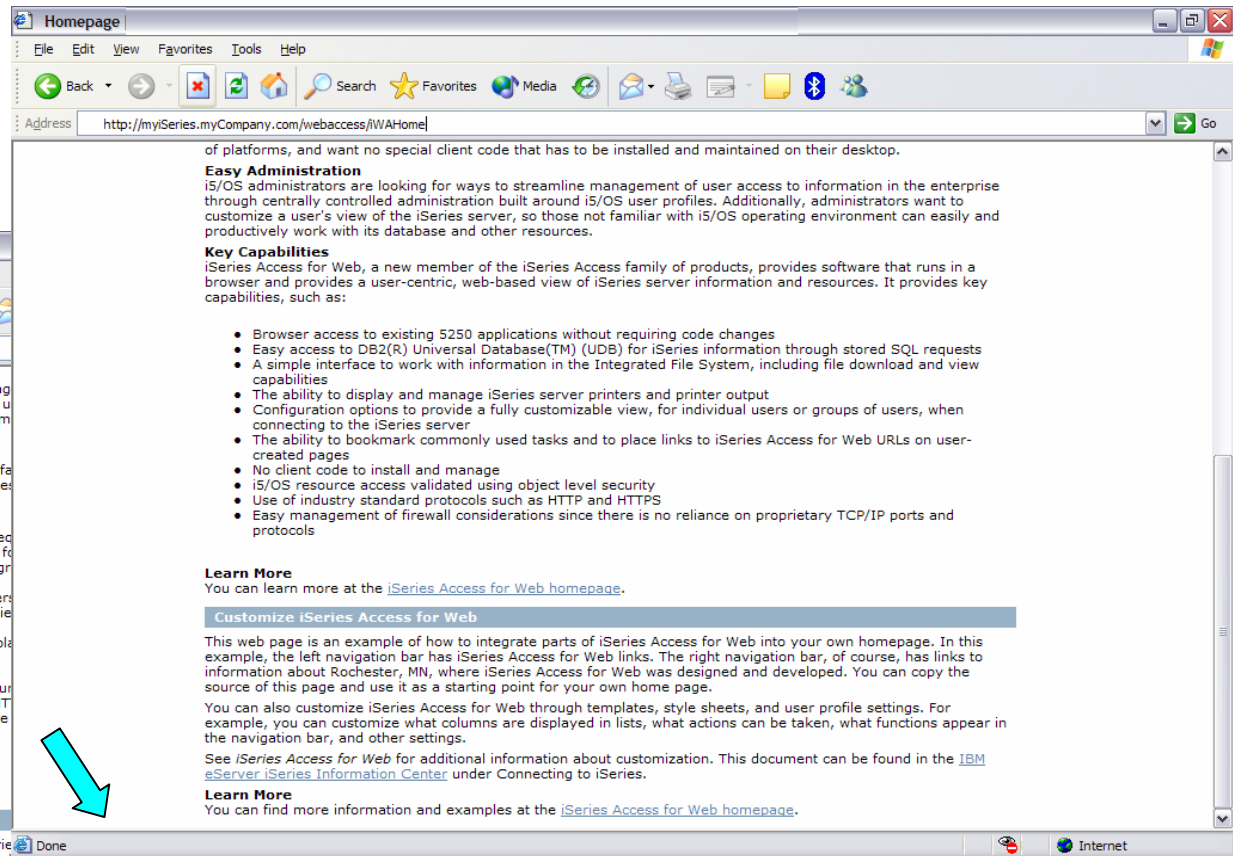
Homepage

File Edit View Favorites Tools Help

Back Search Favorites Media

Address http://myiSeries.myCompany.com/webaccess/iWAHome Go

of platforms, and want no special client code that has to be installed and maintained on their desktop.

**Easy Administration**
i5/OS administrators are looking for ways to streamline management of user access to information in the enterprise through centrally controlled administration built around i5/OS user profiles. Additionally, administrators want to customize a user's view of the iSeries server, so those not familiar with i5/OS operating environment can easily and productively work with its database and other resources.

**Key Capabilities**
iSeries Access for Web, a new member of the iSeries Access family of products, provides software that runs in a browser and provides a user-centric, web-based view of iSeries server information and resources. It provides key capabilities, such as:

- Browser access to existing 5250 applications without requiring code changes
- Easy access to DB2(R) Universal Database(TM) (UDB) for iSeries information through stored SQL requests
- A simple interface to work with information in the Integrated File System, including file download and view capabilities
- The ability to display and manage iSeries server printers and printer output
- Configuration options to provide a fully customizable view, for individual users or groups of users, when connecting to the iSeries server
- The ability to bookmark commonly used tasks and to place links to iSeries Access for Web URLs on user-created pages
- No client code to install and manage
- i5/OS resource access validated using object level security
- Use of industry standard protocols such as HTTP and HTTPS
- Easy management of firewall considerations since there is no reliance on proprietary TCP/IP ports and protocols

**Learn More**
You can learn more at the iSeries Access for Web homepage.

**Customize iSeries Access for Web**

This web page is an example of how to integrate parts of iSeries Access for Web into your own homepage. In this example, the left navigation bar has iSeries Access for Web links. The right navigation bar, of course, has links to information about Rochester, MN, where iSeries Access for Web was designed and developed. You can copy the source of this page and use it as a starting point for your own home page.

You can also customize iSeries Access for Web through templates, style sheets, and user profile settings. For example, you can customize what columns are displayed in lists, what actions can be taken, what functions appear in the navigation bar, and other settings.

See *iSeries Access for Web* for additional information about customization. This document can be found in the IBM eServer iSeries Information Center under Connecting to iSeries.

**Learn More**
You can find more information and examples at the iSeries Access for Web homepage.

Done Internet